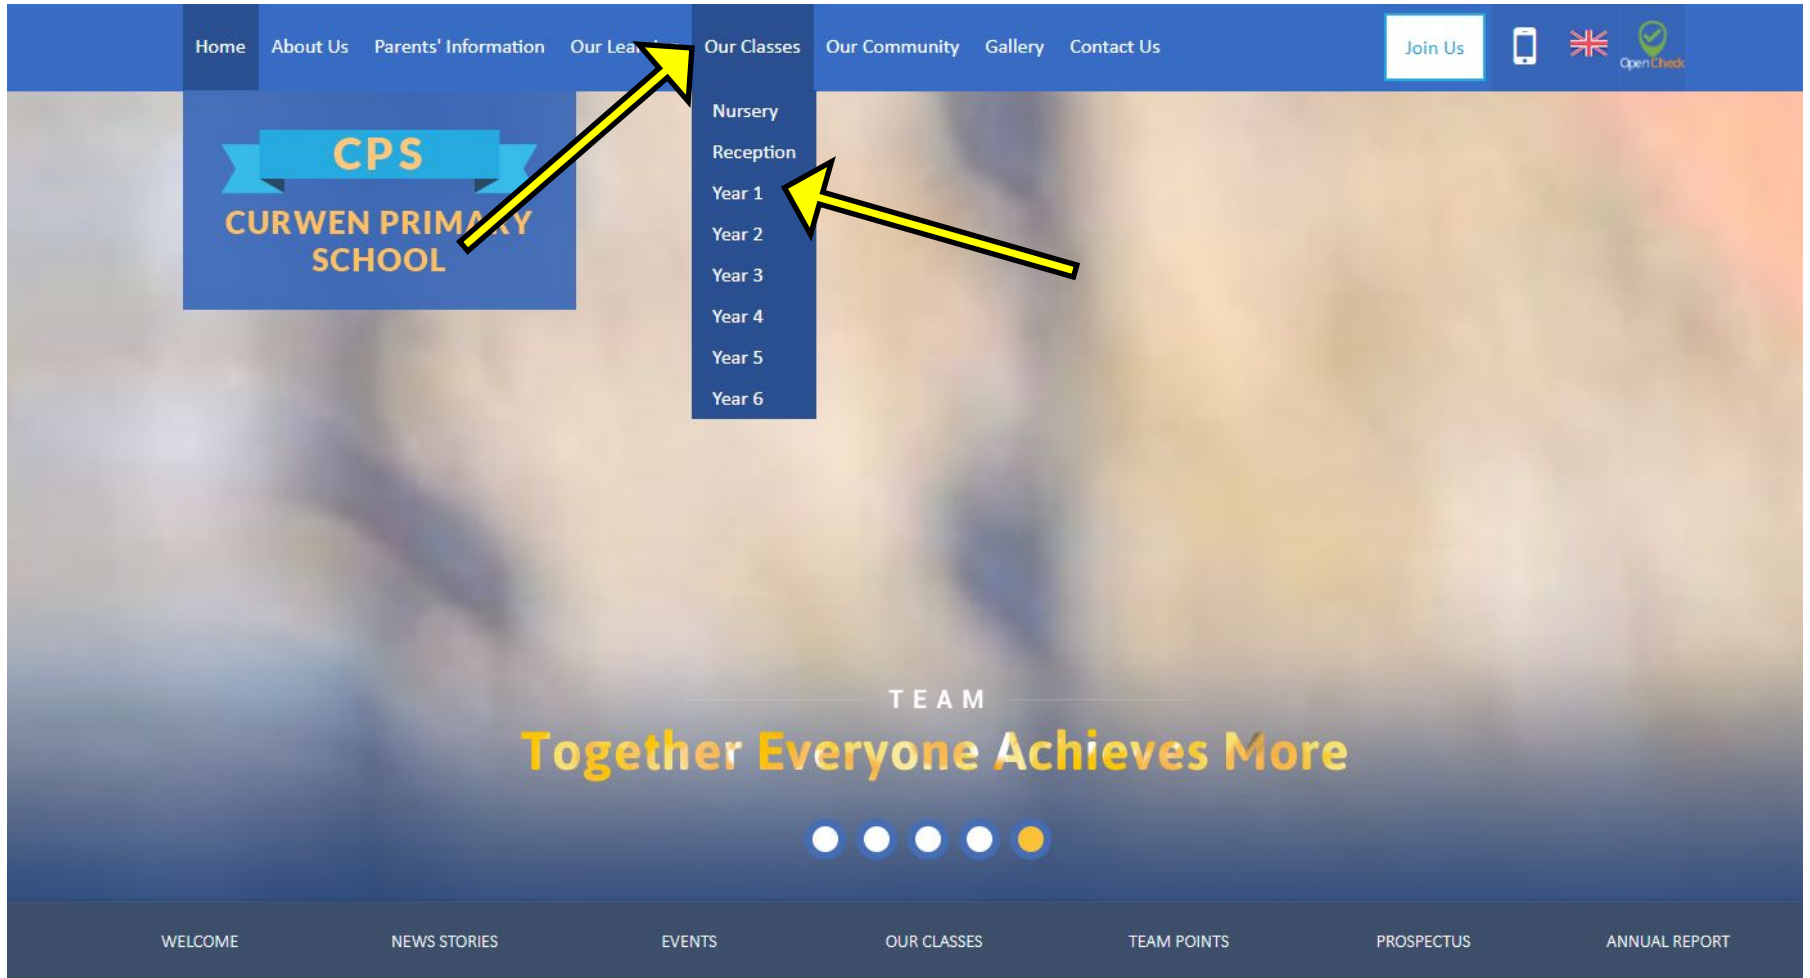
Home About Us Parents' Information Our Lea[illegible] Our Classes Our Community Gallery Contact Us

Join Us

OpenCheck

Nursery
Reception
Year 1
Year 2
Year 3
Year 4
Year 5
Year 6

CPS
CURWEN PRIMA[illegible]Y SCHOOL

TEAM
Together Everyone Achieves More

WELCOME NEWS STORIES EVENTS OUR CLASSES TEAM POINTS PROSPECTUS ANNUAL REPORT